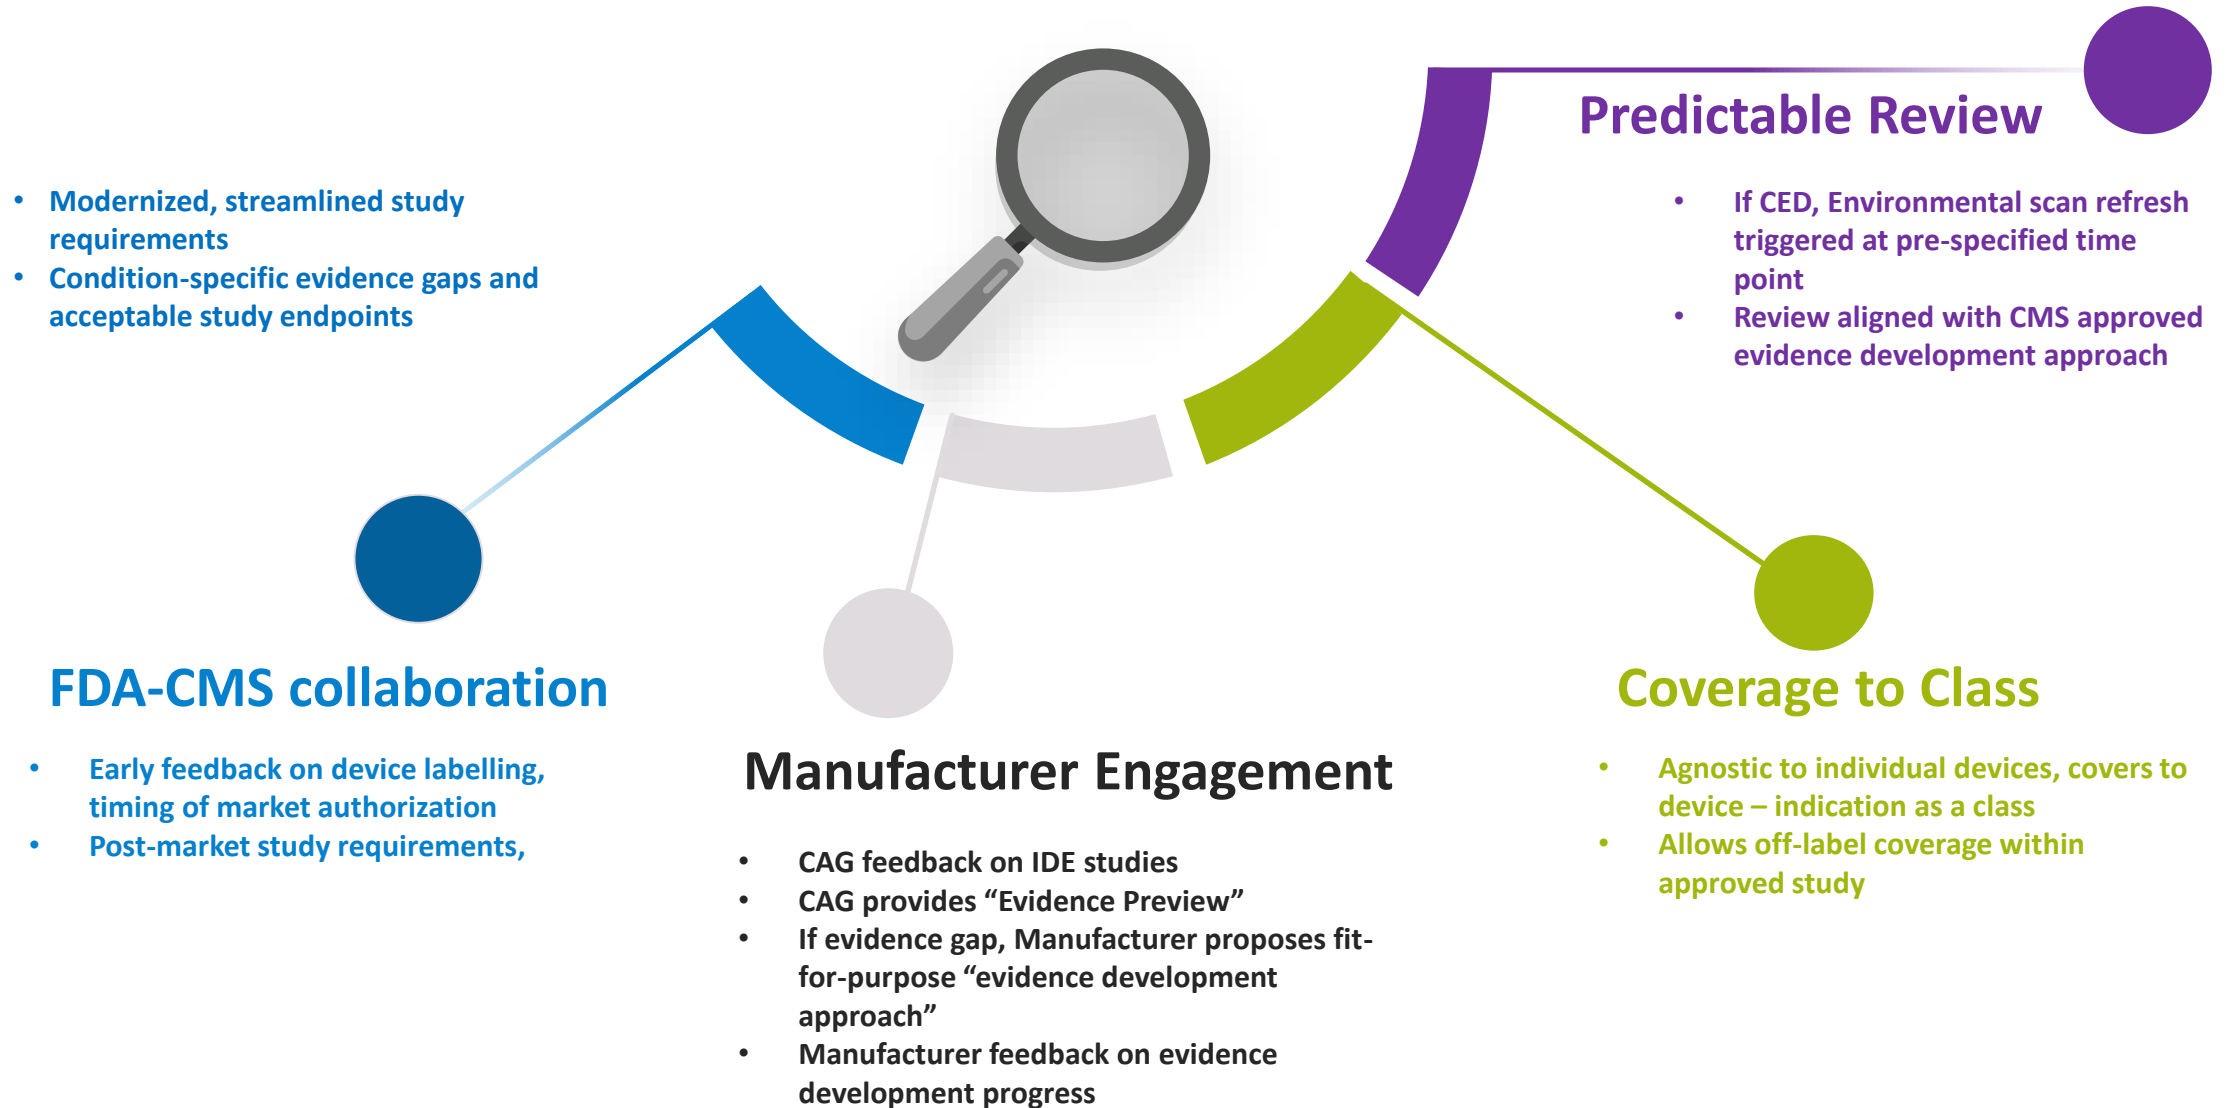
- Modernized, streamlined study requirements
- Condition-specific evidence gaps and acceptable study endpoints

Predictable Review

- If CED, Environmental scan refresh triggered at pre-specified time point
- Review aligned with CMS approved evidence development approach

FDA-CMS collaboration

- Early feedback on device labelling, timing of market authorization
- Post-market study requirements,

Manufacturer Engagement

- CAG feedback on IDE studies
- CAG provides “Evidence Preview”
- If evidence gap, Manufacturer proposes fit-for-purpose “evidence development approach”
- Manufacturer feedback on evidence development progress

Coverage to Class

- Agnostic to individual devices, covers to device – indication as a class
- Allows off-label coverage within approved study